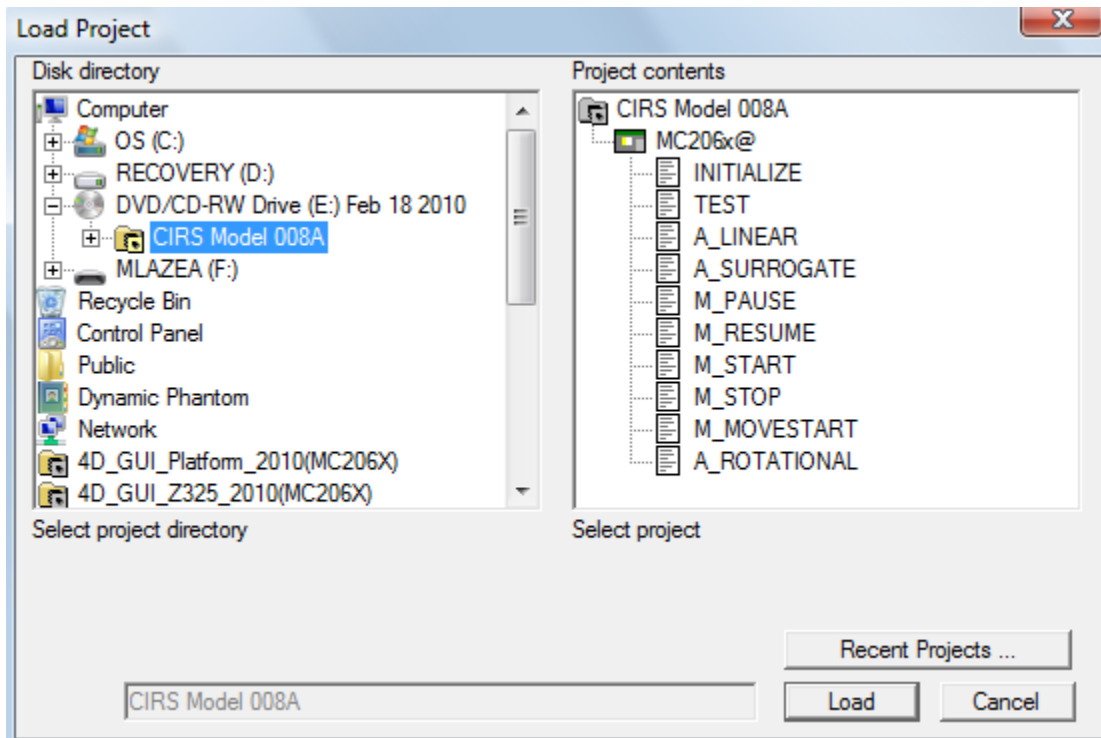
Load Project

Disk directory

Computer
OS (C:)
RECOVERY (D:)
DVD/CD-RW Drive (E:) Feb 18 2010
CIRS Model 008A
MLAZEA (F:)
Recycle Bin
Control Panel
Public
Dynamic Phantom
Network
4D_GUI_Platform_2010(MC206X)
4D_GUI_Z325_2010(MC206X)

Select project directory

Project contents

CIRS Model 008A
MC206x@
INITIALIZE
TEST
A_LINEAR
A_SURROGATE
M_PAUSE
M_RESUME
M_START
M_STOP
M_MOVESTART
A_ROTATIONAL

Select project

Recent Projects ...

CIRS Model 008A

Load

Cancel